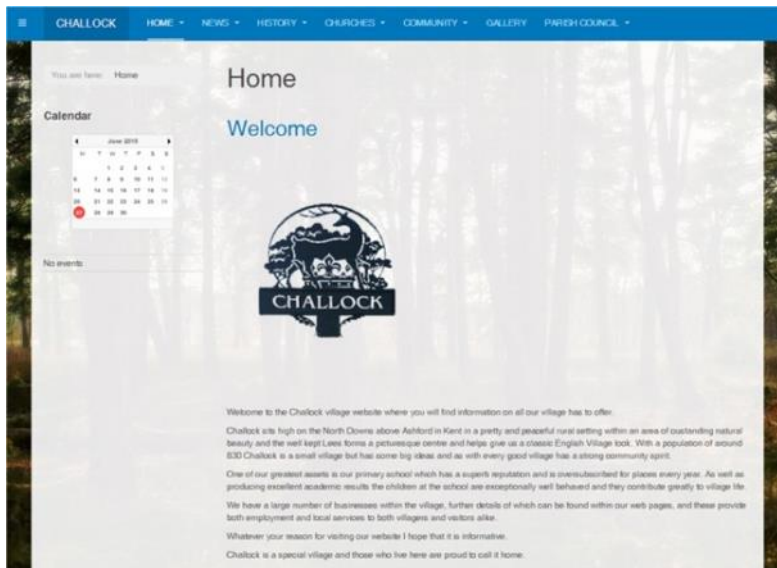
≡ CHALLOCK HOME ▾ NEWS ▾ HISTORY ▾ CHURCHES ▾ COMMUNITY ▾ GALLERY PARISH COUNCIL ▾

You are here: Home

Calendar

| ◂ | June 2019 | | | | | ▸ |
|---|---|---|---|---|---|---|
| M | T | W | T | F | S | S |
| | | | | | 1 | 2 |
| 3 | 4 | 5 | 6 | 7 | 8 | 9 |
| 10 | 11 | 12 | 13 | 14 | 15 | 16 |
| 17 | 18 | 19 | 20 | 21 | 22 | 23 |
| 24 | 25 | 26 | 27 | 28 | 29 | 30 |

No events

Home

Welcome

CHALLOCK

Welcome to the Challock village website where you will find information on all our village has to offer.

Challock sits high on the North Downs above Ashford in Kent in a pretty and peaceful rural setting within an area of outstanding natural beauty and the well kept Lees forms a picturesque centre and helps give us a classic English Village look. With a population of around 830 Challock is a small village but has some big ideas and as with every good village has a strong community spirit.

One of our greatest assets is our primary school which has a superb reputation and is oversubscribed for places every year. As well as producing excellent academic results the children at the school are exceptionally well behaved and they contribute greatly to village life.

We have a large number of businesses within the village, further details of which can be found within our web pages, and these provide both employment and local services to both villagers and visitors alike.

Whatever your reason for visiting our website I hope that it is informative.

Challock is a special village and those who live here are proud to call it home.